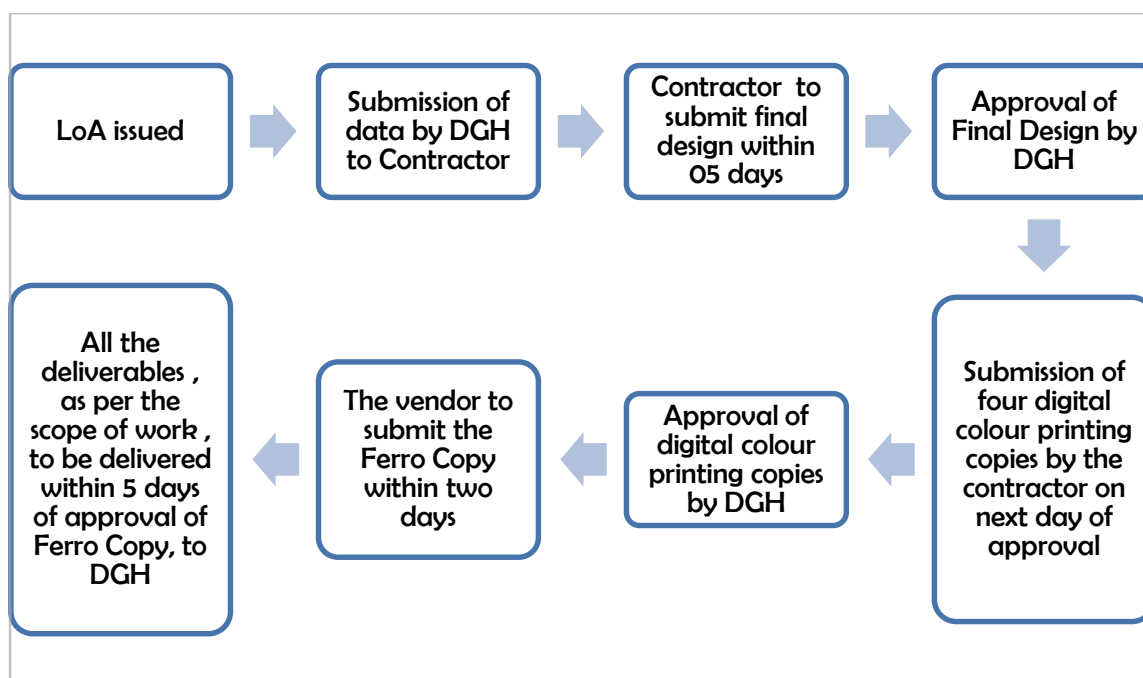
LoA issued

Submission of data by DGH to Contractor

Contractor to submit final design within 05 days

Approval of Final Design by DGH

Submission of four digital colour printing copies by the contractor on next day of approval

Approval of digital colour printing copies by DGH

The vendor to submit the Ferro Copy within two days

All the deliverables , as per the scope of work , to be delivered within 5 days of approval of Ferro Copy, to DGH